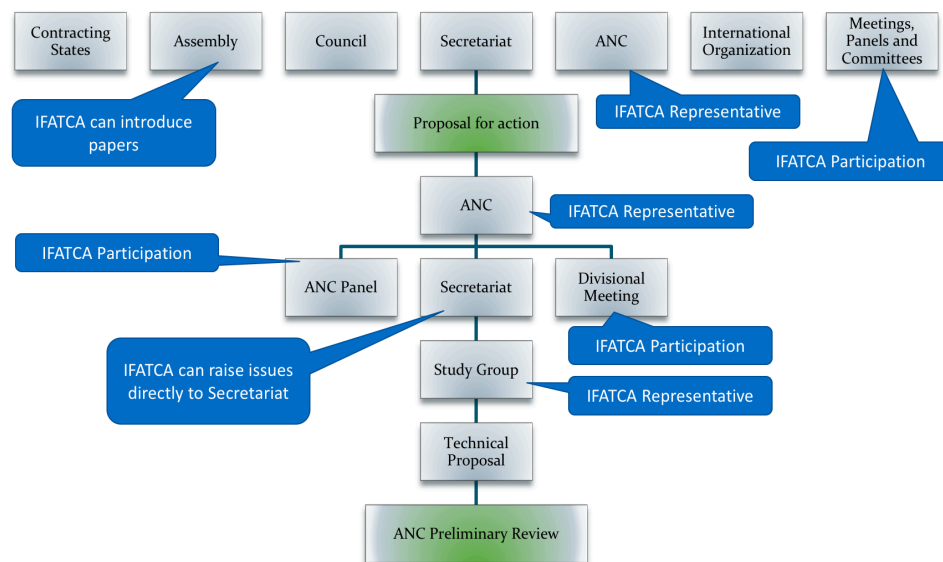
Contracting States

Assembly

Council

Secretariat

ANC

International Organization

Meetings, Panels and Committees

IFATCA can introduce papers

Proposal for action

IFATCA Representative

IFATCA Participation

ANC

IFATCA Representative

IFATCA Participation

ANC Panel

Secretariat

Divisional Meeting

IFATCA Participation

IFATCA can raise issues directly to Secretariat

Study Group

IFATCA Representative

Technical Proposal

ANC Preliminary Review